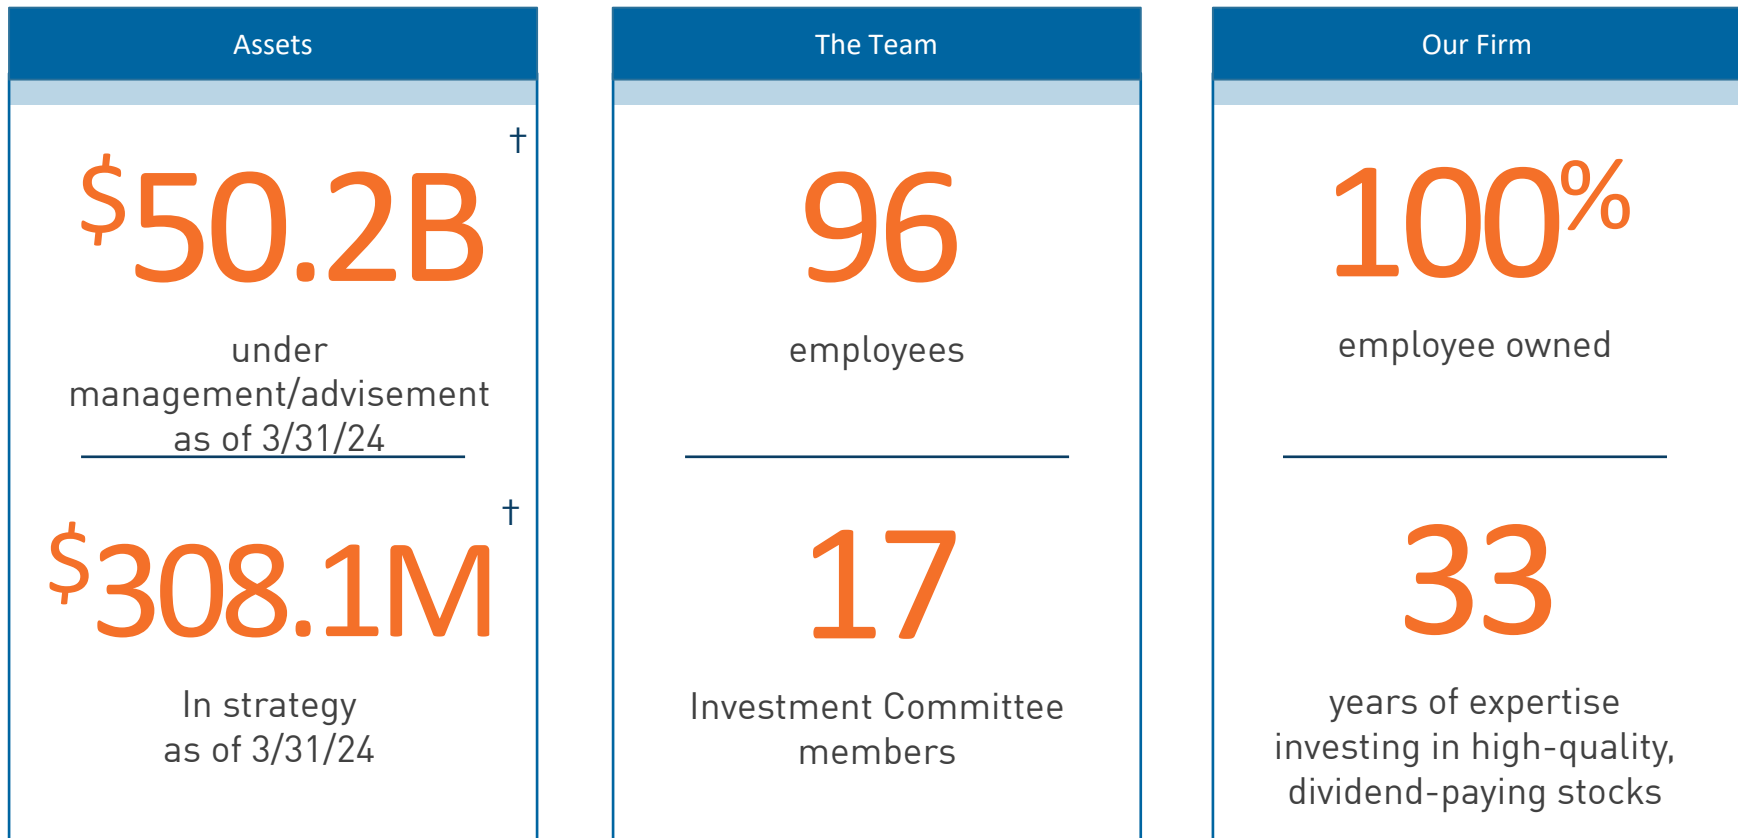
Assets

$50.2B†

under management/advisement as of 3/31/24

$308.1M†

In strategy as of 3/31/24

The Team

96

employees

17

Investment Committee members

Our Firm

100%

employee owned

33

years of expertise investing in high-quality, dividend-paying stocks